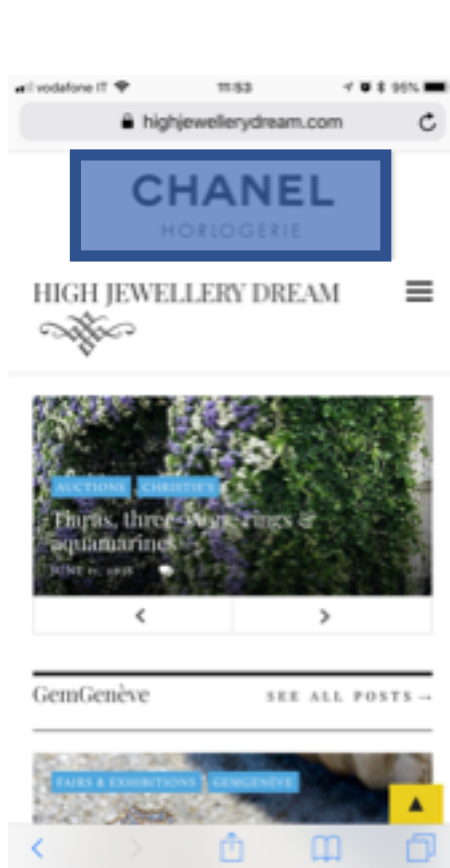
vodafone IT 11:53 95%
highjewellerydream.com

CHANEL
HORLOGERIE

HIGH JEWELLERY DREAM

AUCTIONS CHRISTIE'S
Tiaras, three-stone rings & aquamarines
JUNE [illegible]

GemGenève
SEE ALL POSTS →

FAIRS & EXHIBITIONS GEMGENÈVE